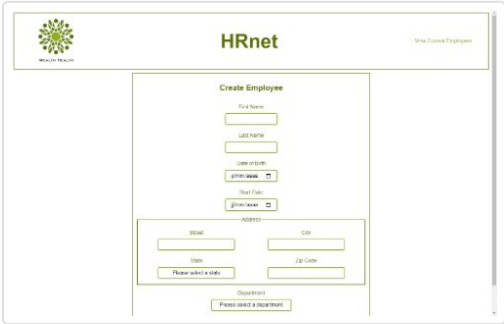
WEALTH HEALTH

HRnet

View Current Employees

Create Employee

First Name

Last Name

Date of Birth

jj/mm/aaaa

Start Date

jj/mm/aaaa

Address

Street

City

State

Please select a state

Zip Code

Department

Please select a department